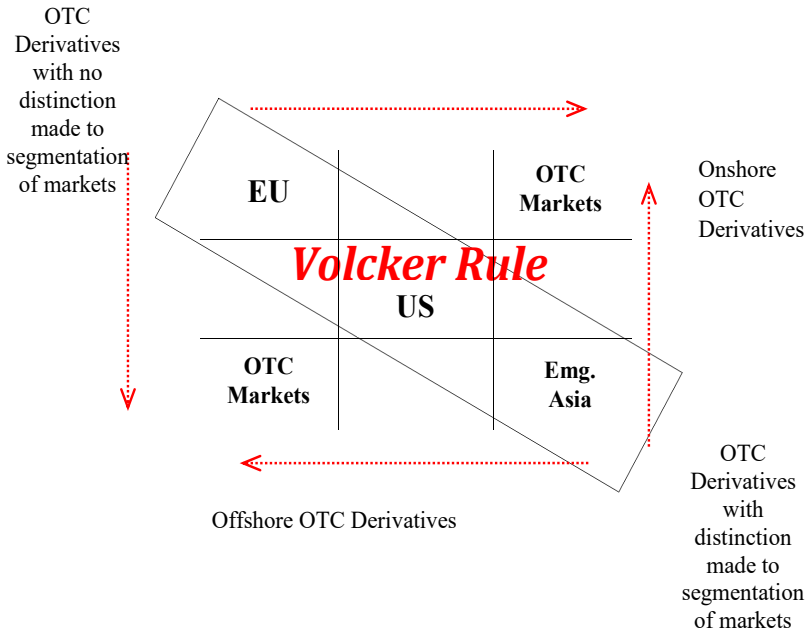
OTC Derivatives with no distinction made to segmentation of markets

EU

OTC Markets

Onshore OTC Derivatives

Volcker Rule

US

OTC Markets

Emg. Asia

OTC Derivatives with distinction made to segmentation of markets

Offshore OTC Derivatives